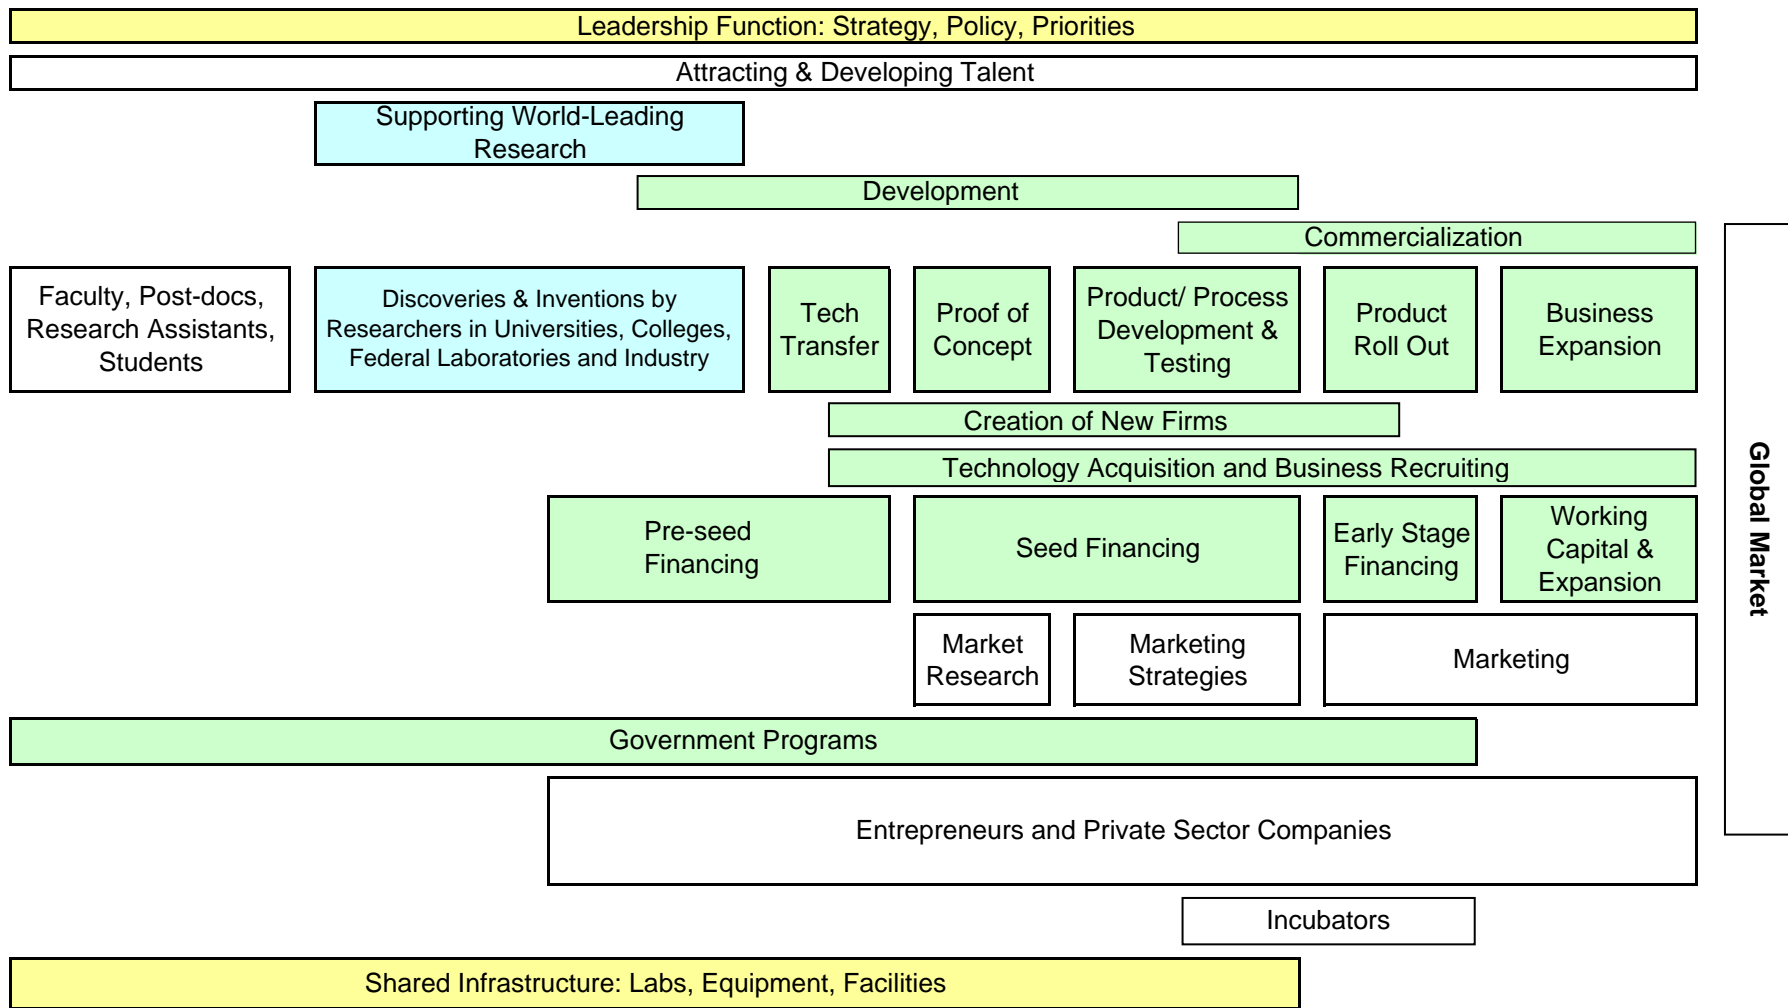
Leadership Function: Strategy, Policy, Priorities

Attracting & Developing Talent

Supporting World-Leading Research

Development

Commercialization

Faculty, Post-docs, Research Assistants, Students

Discoveries & Inventions by Researchers in Universities, Colleges, Federal Laboratories and Industry

Tech Transfer

Proof of Concept

Product/ Process Development & Testing

Product Roll Out

Business Expansion

Creation of New Firms

Technology Acquisition and Business Recruiting

Pre-seed Financing

Seed Financing

Early Stage Financing

Working Capital & Expansion

Market Research

Marketing Strategies

Marketing

Government Programs

Entrepreneurs and Private Sector Companies

Incubators

Shared Infrastructure: Labs, Equipment, Facilities

Global Market